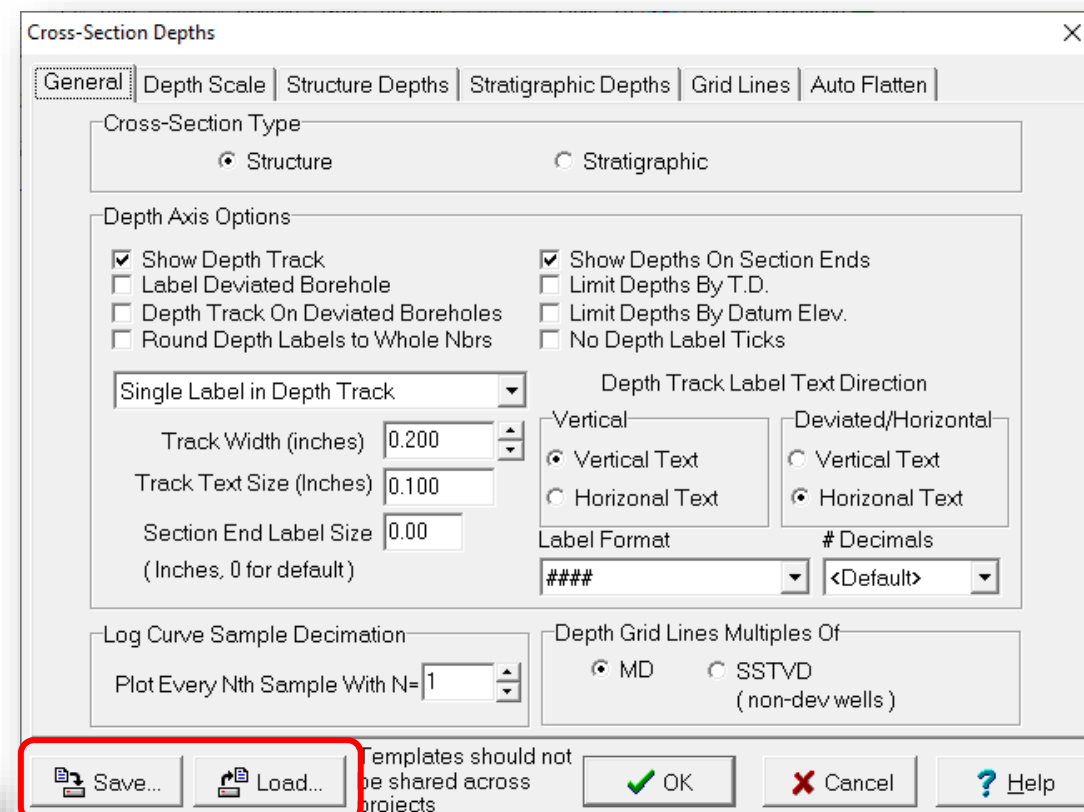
Cross-Section Depths

General | Depth Scale | Structure Depths | Stratigraphic Depths | Grid Lines | Auto Flatten

Cross-Section Type
Structure
Stratigraphic

Depth Axis Options
Show Depth Track
Label Deviated Borehole
Depth Track On Deviated Boreholes
Round Depth Labels to Whole Nbrs
Show Depths On Section Ends
Limit Depths By T.D.
Limit Depths By Datum Elev.
No Depth Label Ticks

Single Label in Depth Track
Track Width (inches) 0.200
Track Text Size (Inches) 0.100
Section End Label Size 0.00
( Inches, 0 for default )

Depth Track Label Text Direction
Vertical
Vertical Text
Horizonal Text
Deviated/Horizontal
Vertical Text
Horizonal Text
Label Format
####
# Decimals
<Default>

Log Curve Sample Decimation
Plot Every Nth Sample With N= 1

Depth Grid Lines Multiples Of
MD
SSTVD
( non-dev wells )

Save...
Load...
Templates should not be shared across projects
OK
Cancel
Help